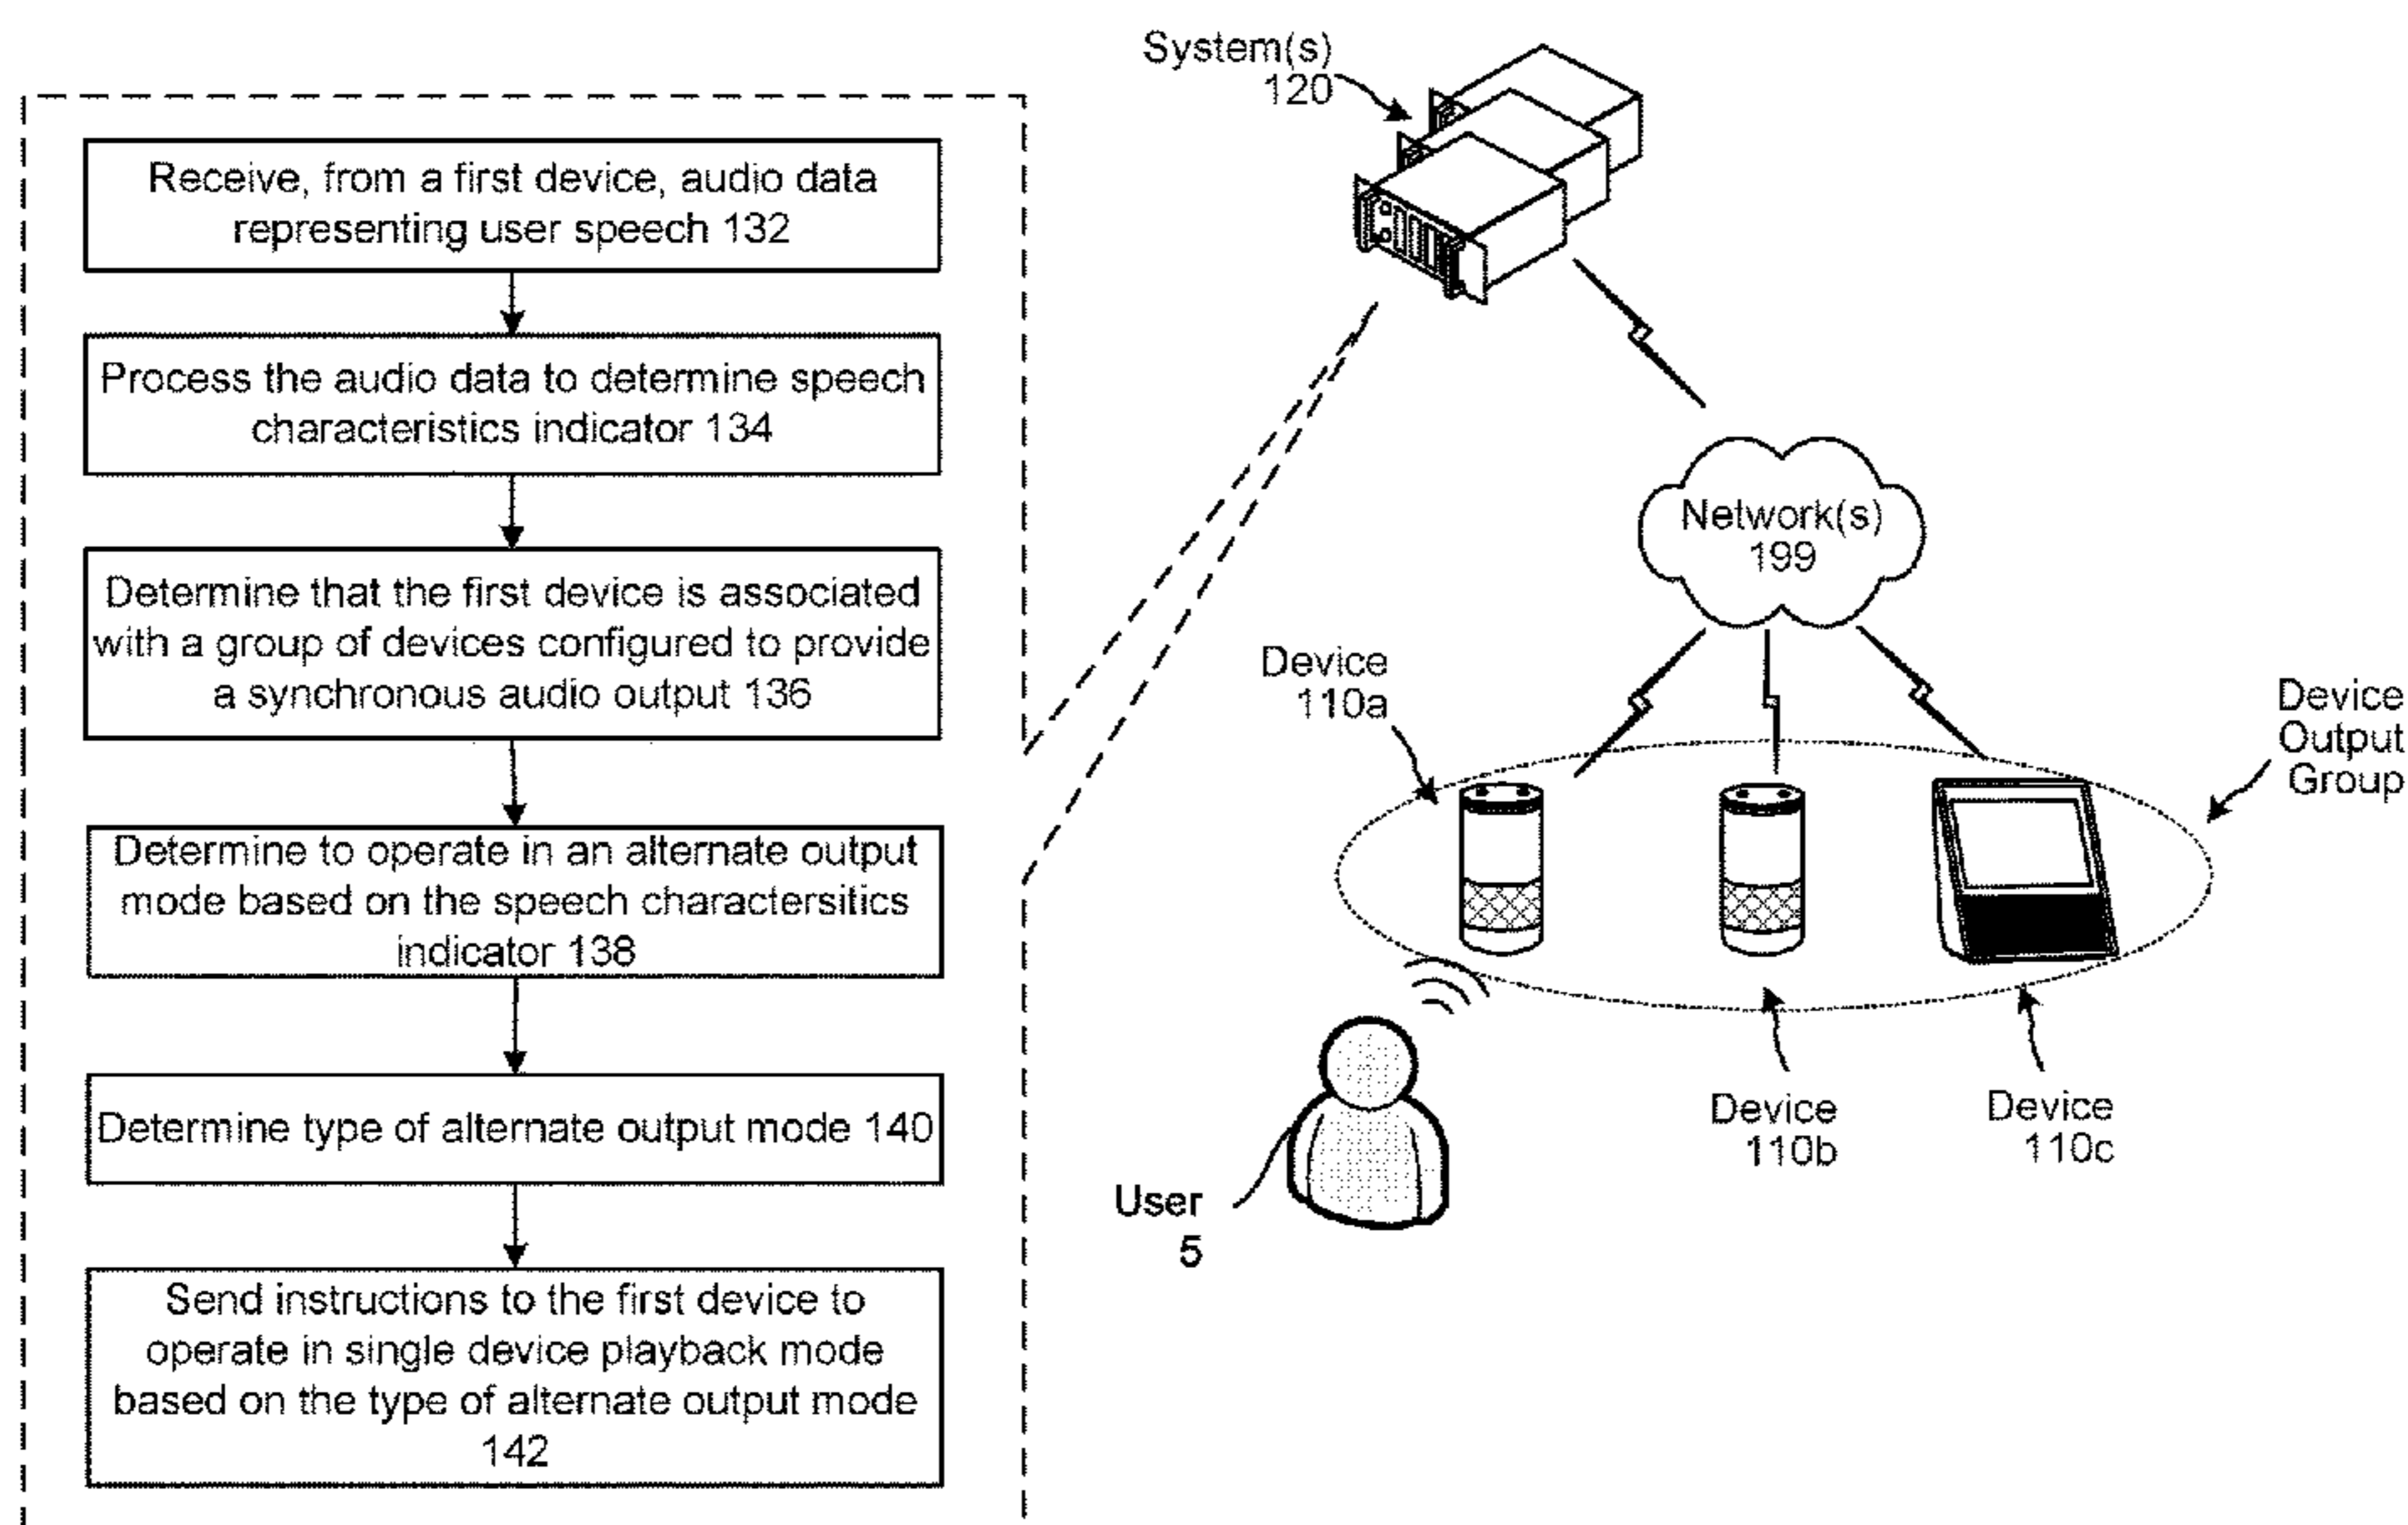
Receive, from a first device, audio data representing user speech 132

Process the audio data to determine speech characteristics indicator 134

Determine that the first device is associated with a group of devices configured to provide a synchronous audio output 136

Determine to operate in an alternate output mode based on the speech charactersitics indicator 138

Determine type of alternate output mode 140

Send instructions to the first device to operate in single device playback mode based on the type of alternate output mode 142

System(s) 120

Network(s) 199

Device 110a

Device Output Group

Device 110b

Device 110c

User 5